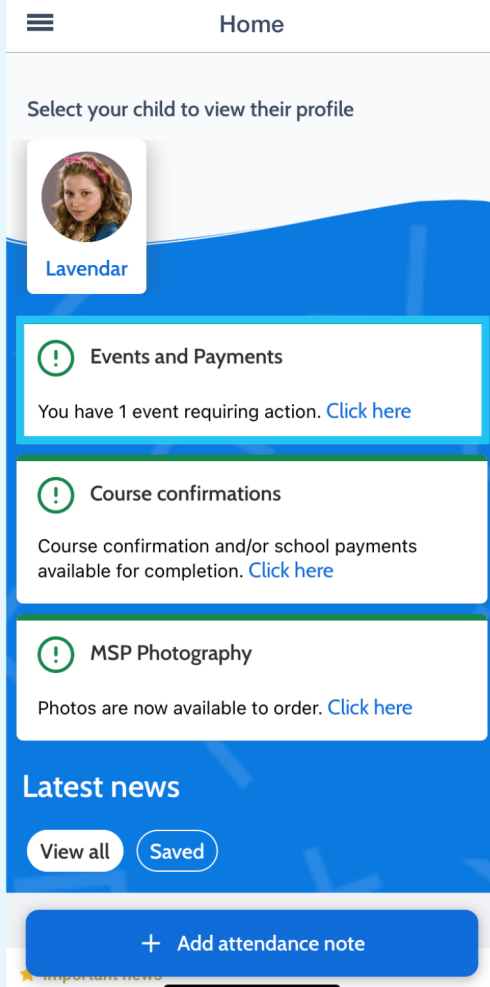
Home

Select your child to view their profile

Lavendar

Events and Payments

You have 1 event requiring action. Click here

Course confirmations

Course confirmation and/or school payments available for completion. Click here

MSP Photography

Photos are now available to order. Click here

Latest news

View all

Saved

+ Add attendance note

Important news